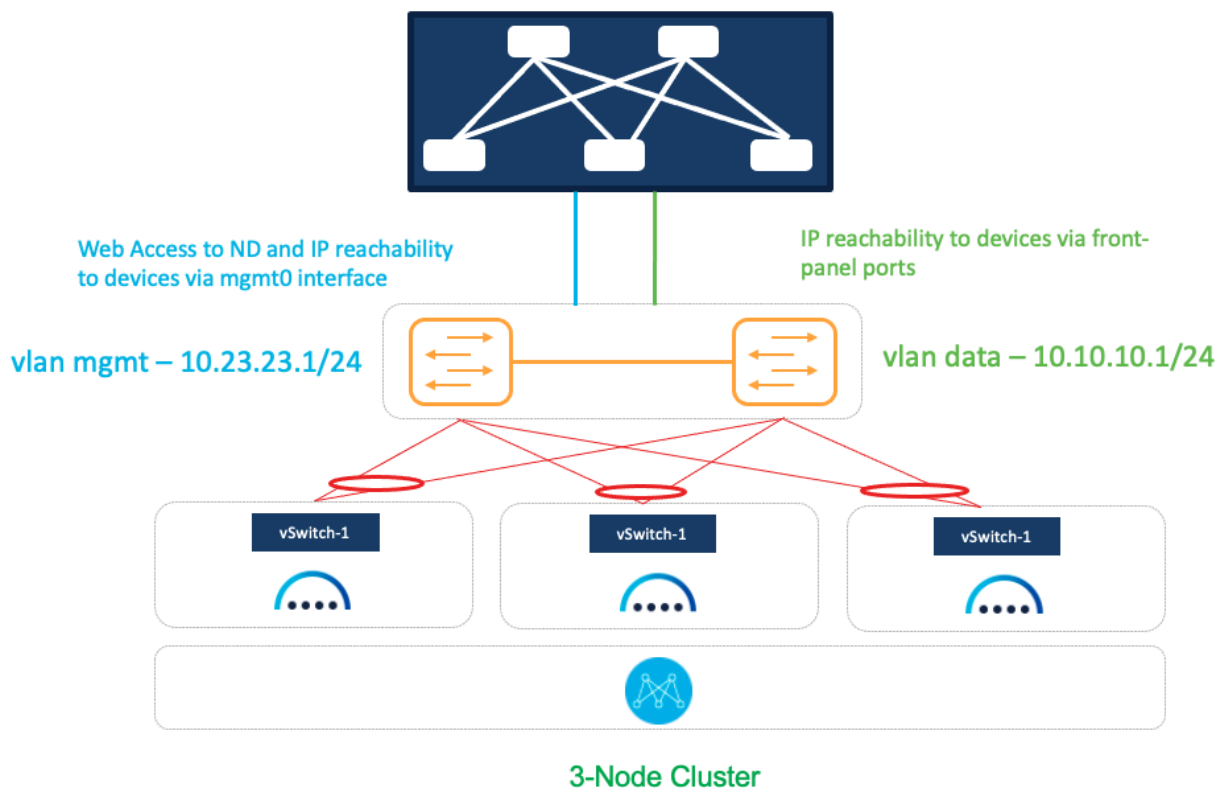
Web Access to ND and IP reachability to devices via mgmt0 interface

IP reachability to devices via front-panel ports

vlan mgmt – 10.23.23.1/24

vlan data – 10.10.10.1/24

vSwitch-1

vSwitch-1

vSwitch-1

3-Node Cluster